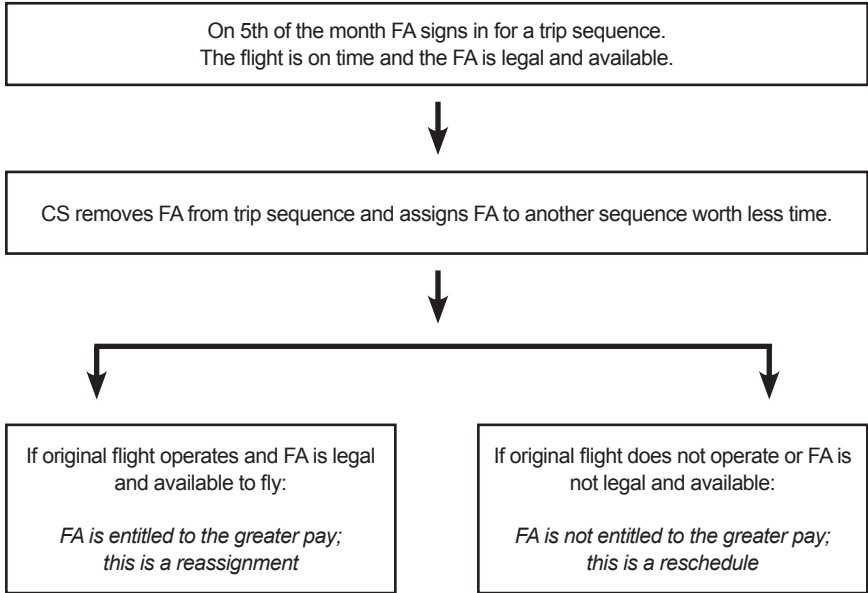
On 5th of the month FA signs in for a trip sequence. The flight is on time and the FA is legal and available.

CS removes FA from trip sequence and assigns FA to another sequence worth less time.

If original flight operates and FA is legal and available to fly:

*FA is entitled to the greater pay; this is a reassignment*

If original flight does not operate or FA is not legal and available:

*FA is not entitled to the greater pay; this is a reschedule*